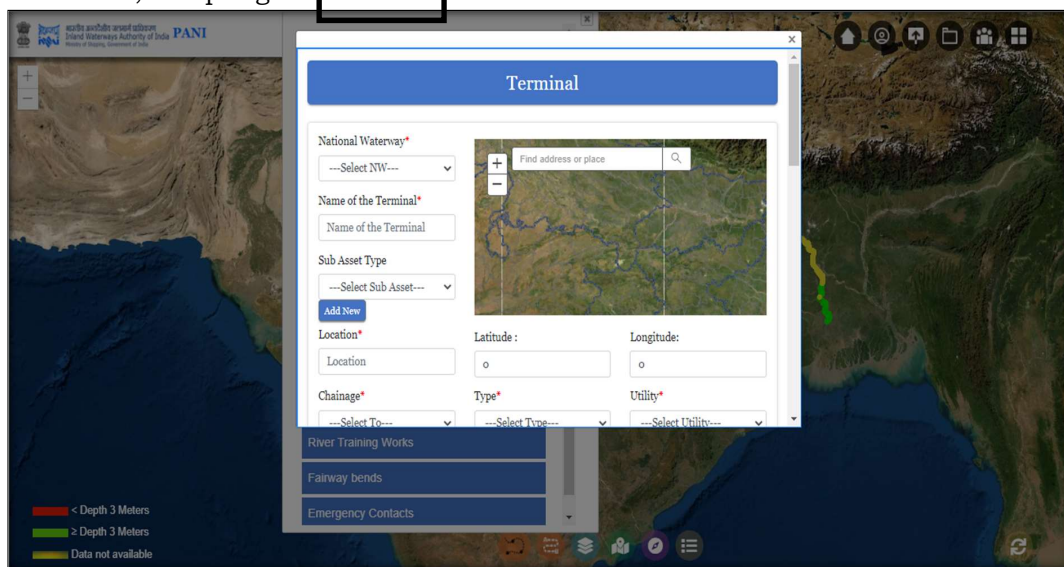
भारतीय अंतर्देशीय जलमार्ग प्राधिकरण
Inland Waterways Authority of India
Ministry of Shipping, Government of India
PANI

×

Terminal

National Waterway*
---Select NW---

Name of the Terminal*
Name of the Terminal

Sub Asset Type
---Select Sub Asset---
Add New

Find address or place

Location*
Location

Latitude :
0

Longitude:
0

Chainage*
---Select To---

Type*
---Select Type---

Utility*
---Select Utility---

River Training Works
Fairway bends
Emergency Contacts

< Depth 3 Meters
≥ Depth 3 Meters
Data not available